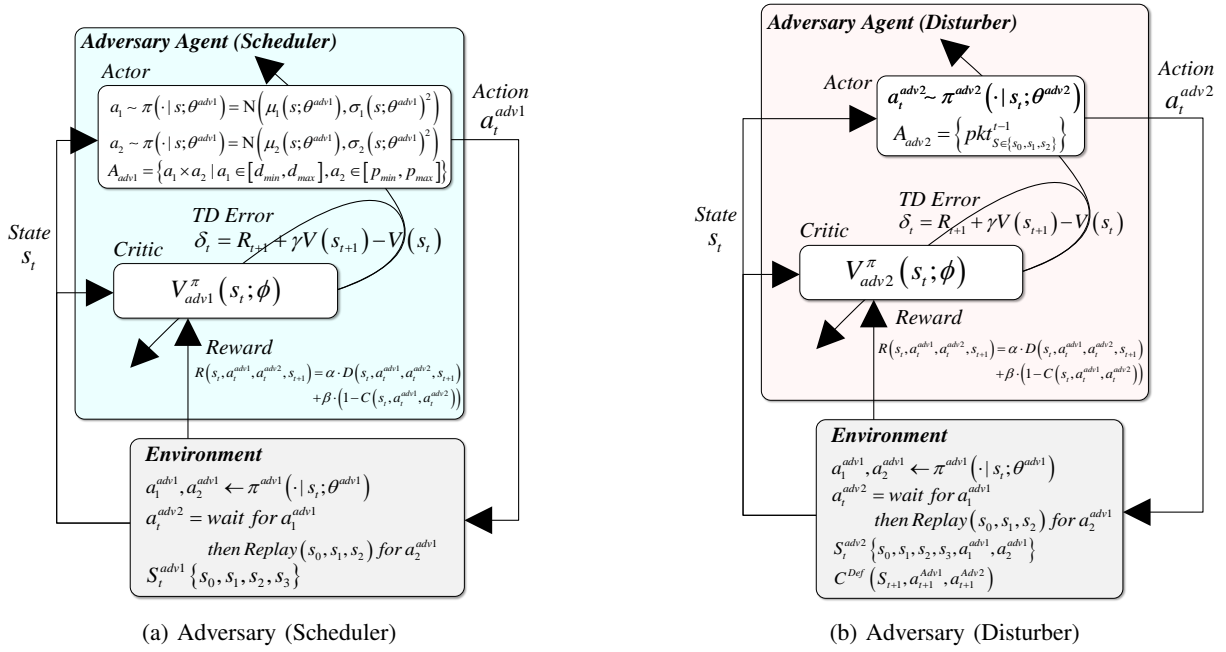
Adversary Agent (Scheduler)

Actor

$a_1 \sim \pi(\cdot \mid s;\theta^{adv1}) = \mathrm{N}\left(\mu_1(s;\theta^{adv1}), \sigma_1(s;\theta^{adv1})^2\right)$

$a_2 \sim \pi(\cdot \mid s;\theta^{adv1}) = \mathrm{N}\left(\mu_2(s;\theta^{adv1}), \sigma_2(s;\theta^{adv1})^2\right)$

$A_{adv1} = \left\{a_1 \times a_2 \mid a_1 \in [d_{min}, d_{max}], a_2 \in [p_{min}, p_{max}]\right\}$

Action $a_t^{adv1}$

State $s_t$

TD Error $\delta_t = R_{t+1} + \gamma V(s_{t+1}) - V(s_t)$

Critic

$V_{adv1}^{\pi}(s_t;\phi)$

Reward

$R(s_t, a_t^{adv1}, a_t^{adv2}, s_{t+1}) = \alpha \cdot D(s_t, a_t^{adv1}, a_t^{adv2}, s_{t+1}) + \beta \cdot (1 - C(s_t, a_t^{adv1}, a_t^{adv2}))$

Environment

$a_1^{adv1}, a_2^{adv1} \leftarrow \pi^{adv1}(\cdot \mid s_t;\theta^{adv1})$

$a_t^{adv2} = wait\ for\ a_1^{adv1}$

$then\ Replay(s_0, s_1, s_2)\ for\ a_2^{adv1}$

$S_t^{adv1}\{s_0, s_1, s_2, s_3\}$

(a) Adversary (Scheduler)

Adversary Agent (Disturber)

Actor

$a_t^{adv2} \sim \pi^{adv2}(\cdot \mid s_t;\theta^{adv2})$

$A_{adv2} = \left\{pkt_{S \in \{s_0, s_1, s_2\}}^{t-1}\right\}$

Action $a_t^{adv2}$

State $s_t$

TD Error $\delta_t = R_{t+1} + \gamma V(s_{t+1}) - V(s_t)$

Critic

$V_{adv2}^{\pi}(s_t;\phi)$

Reward

$R(s_t, a_t^{adv1}, a_t^{adv2}, s_{t+1}) = \alpha \cdot D(s_t, a_t^{adv1}, a_t^{adv2}, s_{t+1}) + \beta \cdot (1 - C(s_t, a_t^{adv1}, a_t^{adv2}))$

Environment

$a_1^{adv1}, a_2^{adv1} \leftarrow \pi^{adv1}(\cdot \mid s_t;\theta^{adv1})$

$a_t^{adv2} = wait\ for\ a_1^{adv1}$

$then\ Replay(s_0, s_1, s_2)\ for\ a_2^{adv1}$

$S_t^{adv2}\{s_0, s_1, s_2, s_3, a_1^{adv1}, a_2^{adv1}\}$

$C^{Def}(S_{t+1}, a_{t+1}^{Adv1}, a_{t+1}^{Adv2})$

(b) Adversary (Disturber)